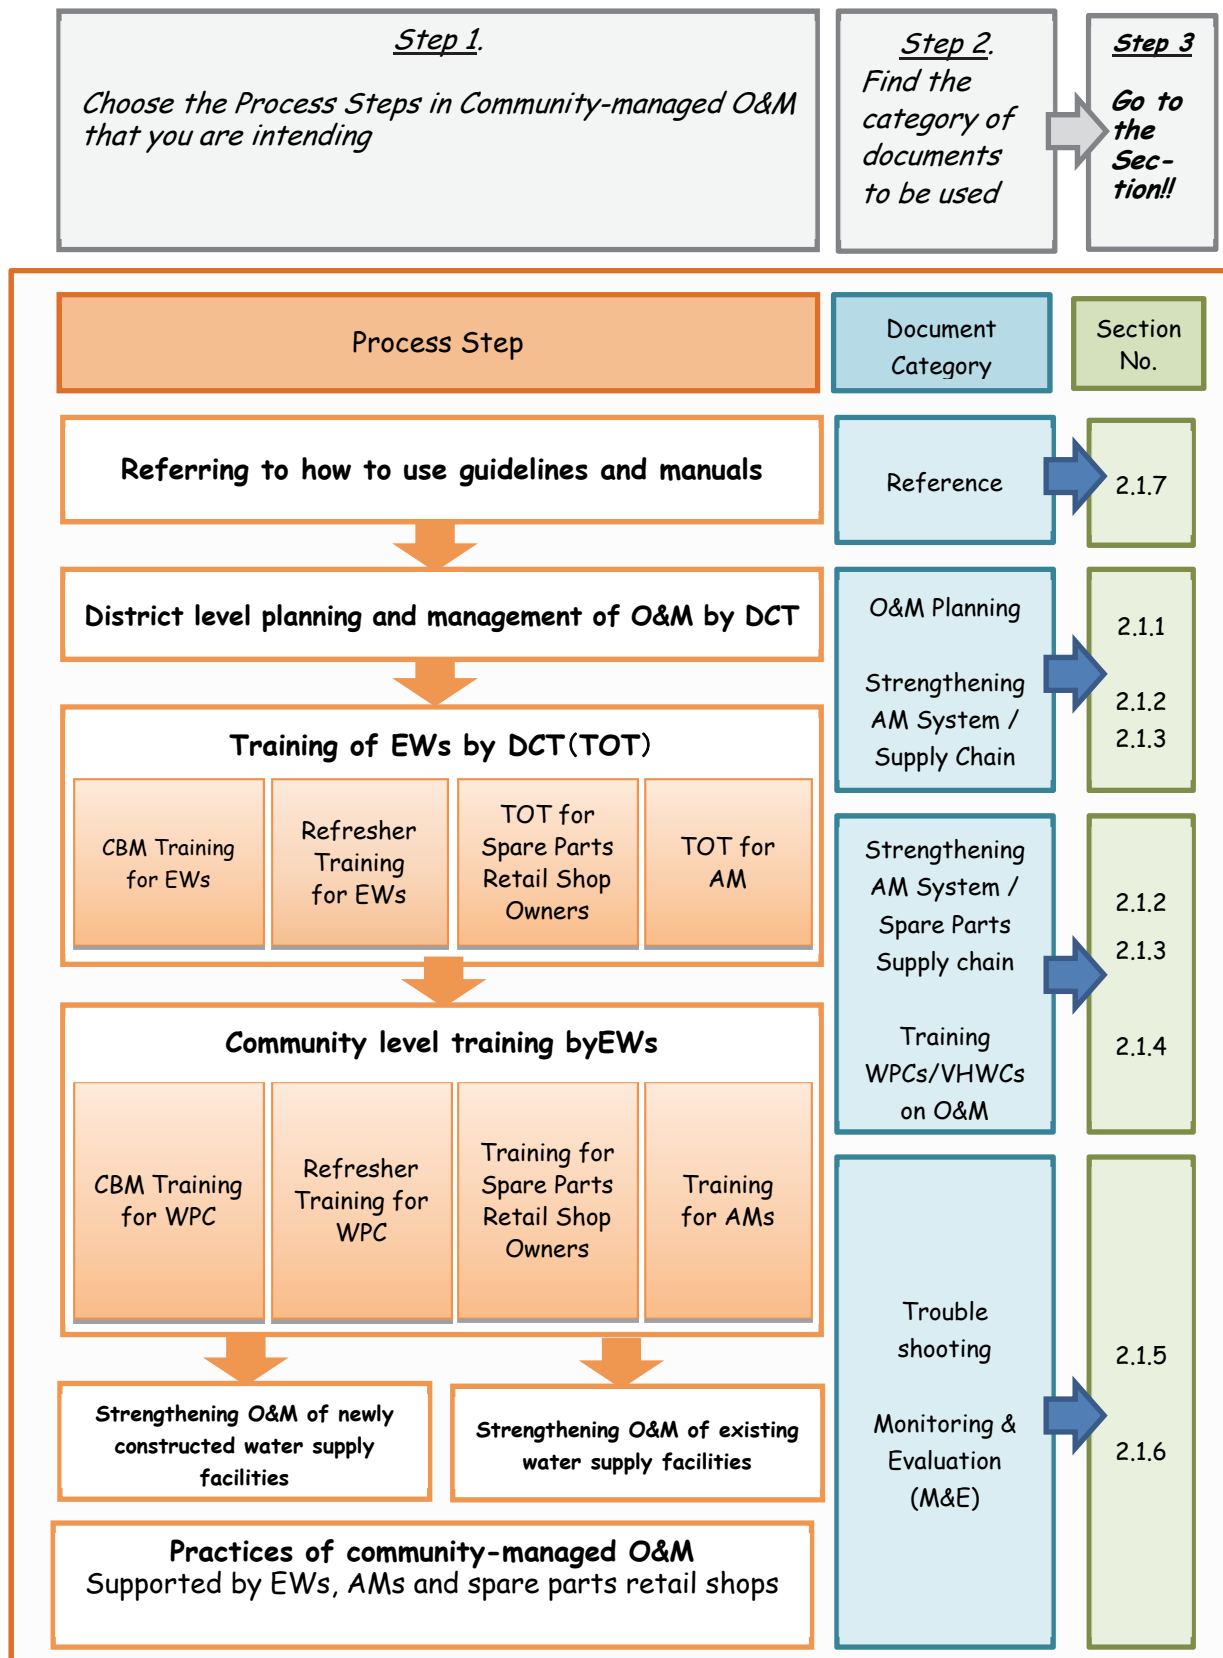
Step 1.

Choose the Process Steps in Community-managed O&M that you are intending

Step 2.
Find the category of documents to be used

Step 3

Go to the Section!!

Process Step

Document Category

Section No.

Referring to how to use guidelines and manuals

Reference

2.1.7

District level planning and management of O&M by DCT

O&M Planning

Strengthening AM System / Supply Chain

2.1.1

2.1.2
2.1.3

Training of EWs by DCT(TOT)

CBM Training for EWs

Refresher Training for EWs

TOT for Spare Parts Retail Shop Owners

TOT for AM

Strengthening AM System / Spare Parts Supply chain

Training WPCs/VHWCs on O&M

2.1.2

2.1.3

2.1.4

Community level training byEWs

CBM Training for WPC

Refresher Training for WPC

Training for Spare Parts Retail Shop Owners

Training for AMs

Strengthening O&M of newly constructed water supply facilities

Strengthening O&M of existing water supply facilities

Practices of community-managed O&M
Supported by EWs, AMs and spare parts retail shops

Trouble shooting

Monitoring & Evaluation (M&E)

2.1.5

2.1.6